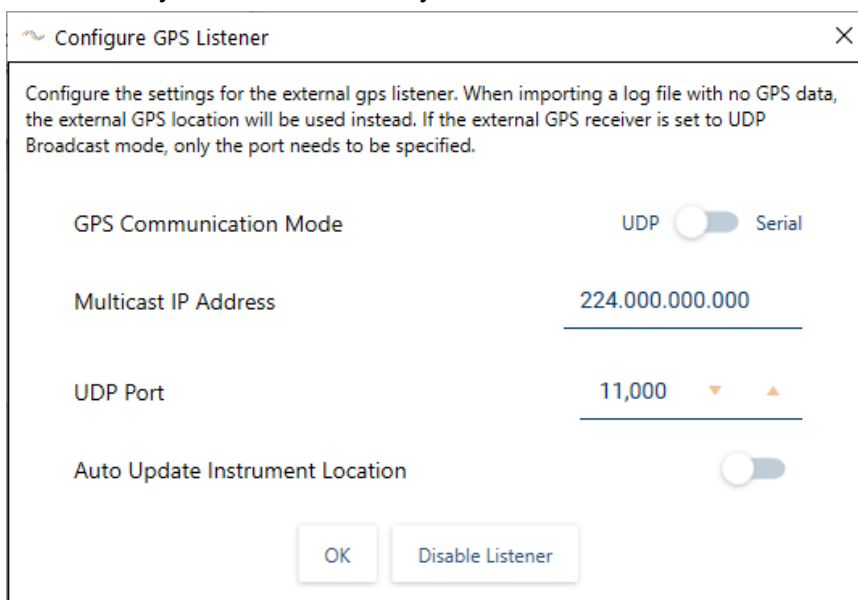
Configure GPS Listener

Configure the settings for the external gps listener. When importing a log file with no GPS data, the external GPS location will be used instead. If the external GPS receiver is set to UDP Broadcast mode, only the port needs to be specified.

GPS Communication Mode

UDP Serial

Multicast IP Address

224.000.000.000

UDP Port

11,000

Auto Update Instrument Location

OK

Disable Listener